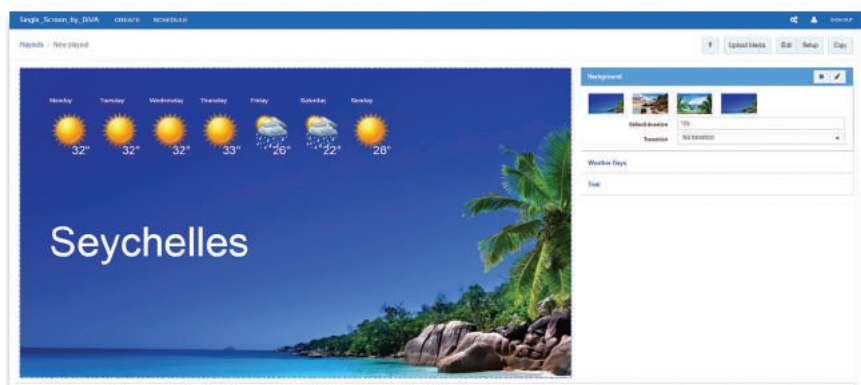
Single_Screen_by_DIVA CREATE SCHEDULE

SIGNOUT

Playlists > New playlist

? Upload Media Edit Setup Copy

Monday Tuesday Wednesday Thursday Friday Saturday Sunday

32° 32° 32° 33° 26° 22° 28°

Seychelles

Background

Default duration 10s

Transition No transition

Weather Days

Text